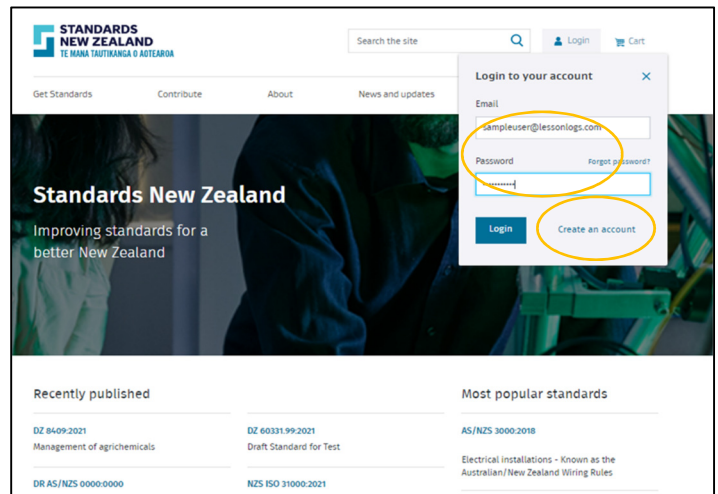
STANDARDS NEW ZEALAND
TE MANA TAUTIKANGA O AOTEAROA

Search the site

Login

Cart

Get Standards

Contribute

About

News and updates

Login to your account

Email

sampleuser@lessonlogs.com

Password

Forgot password?

••••••••••

Login

Create an account

Standards New Zealand

Improving standards for a better New Zealand

Recently published

DZ 8409:2021
Management of agrichemicals

DZ 60331.99:2021
Draft Standard for Test

DR AS/NZS 0000:0000

NZS ISO 31000:2021

Most popular standards

AS/NZS 3000:2018

Electrical installations - Known as the Australian/New Zealand Wiring Rules